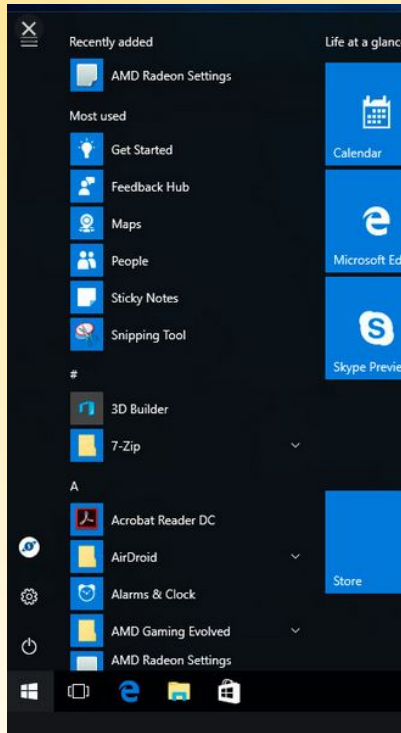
Recently added

AMD Radeon Settings

Most used

Get Started

Feedback Hub

Maps

People

Sticky Notes

Snipping Tool

#

3D Builder

7-Zip

A

Acrobat Reader DC

AirDroid

Alarms & Clock

AMD Gaming Evolved

AMD Radeon Settings

Life at a glanc

Calendar

Microsoft Ed

Skype Previe

Store